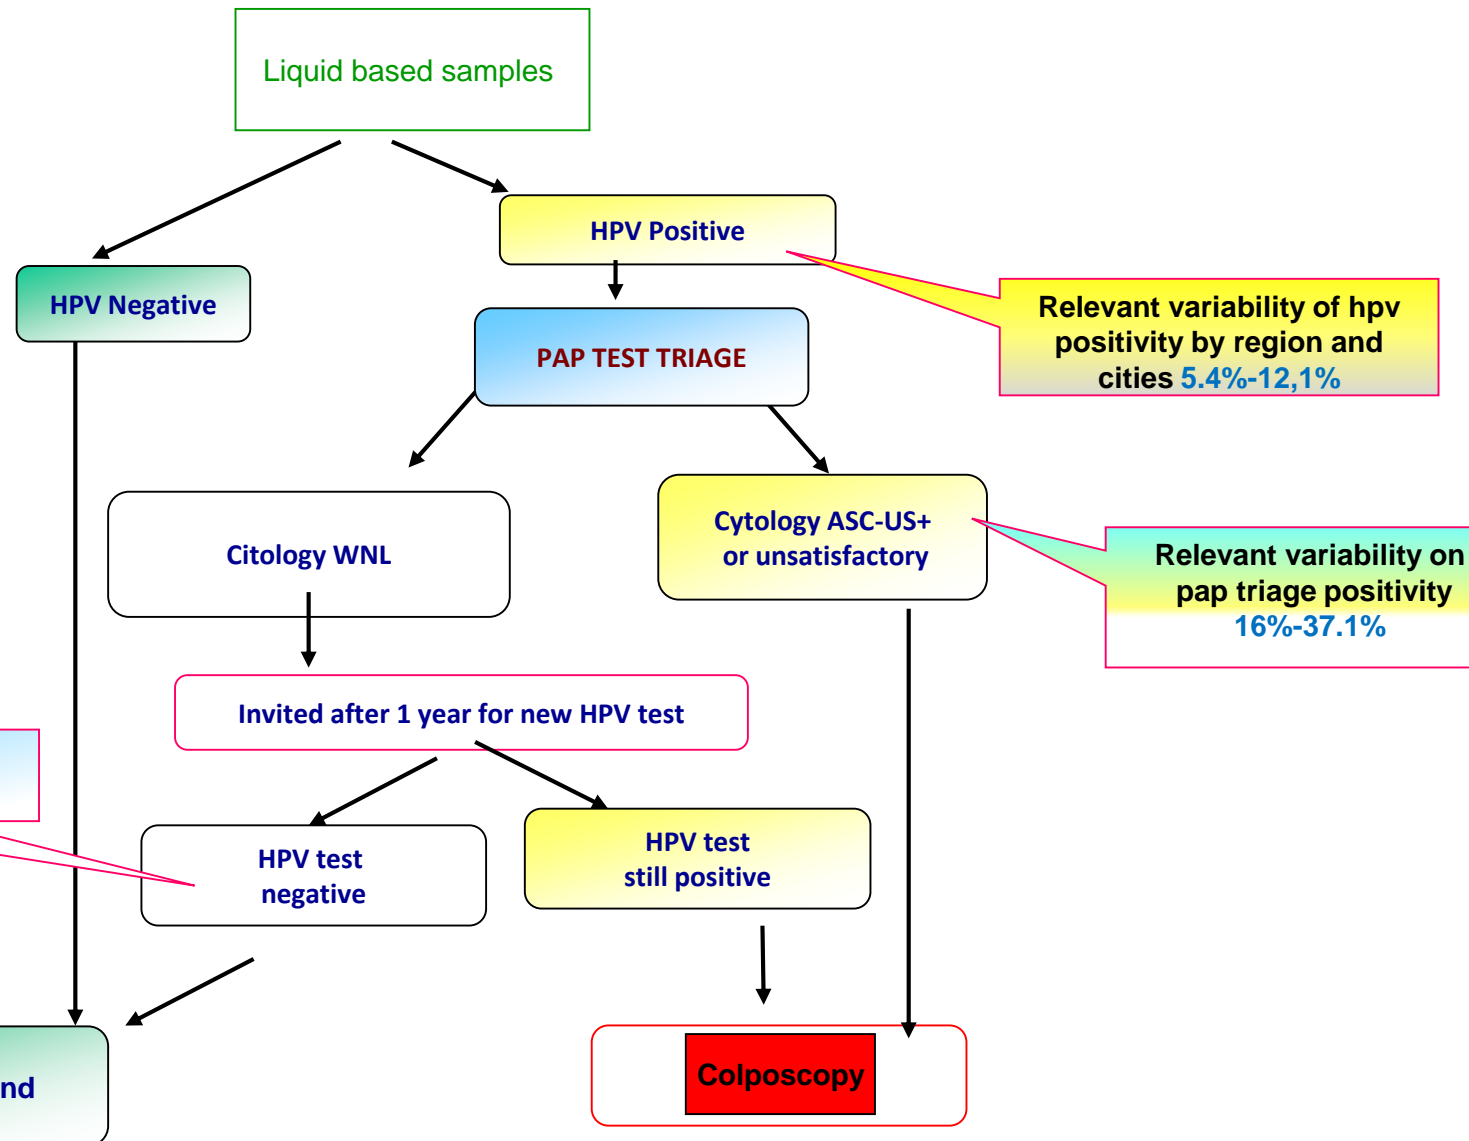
Liquid based samples

HPV Positive

HPV Negative

PAP TEST TRIAGE

Relevant variability of hpv positivity by region and cities 5.4%-12,1%

Citology WNL

Cytology ASC-US+ or unsatisfactory

Relevant variability on pap triage positivity 16%-37.1%

Invited after 1 year for new HPV test

HPV test negative

HPV test still positive

nd

Colposcopy